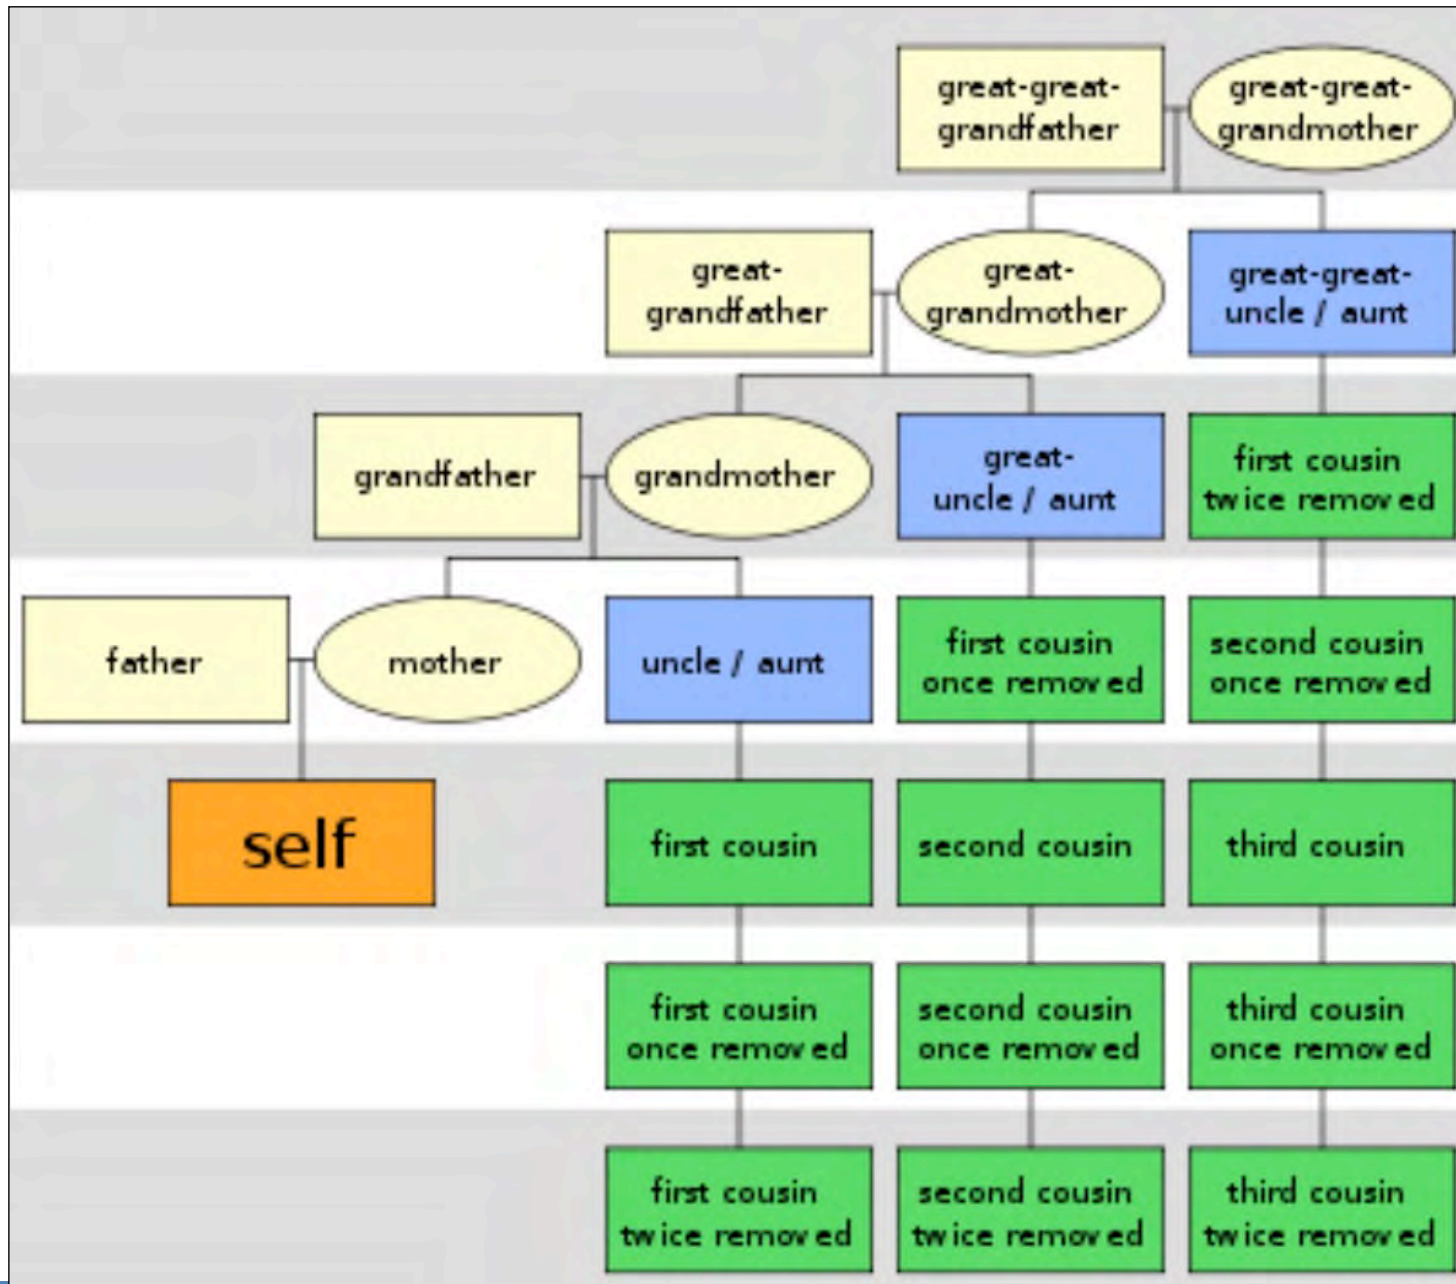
great-great-grandfather
great-great-grandmother

great-grandfather
great-grandmother
great-great-uncle / aunt

grandfather
grandmother
great-uncle / aunt
first cousin twice removed

father
mother
uncle / aunt
first cousin once removed
second cousin once removed

self
first cousin
second cousin
third cousin

first cousin once removed
second cousin once removed
third cousin once removed

first cousin twice removed
second cousin twice removed
third cousin twice removed